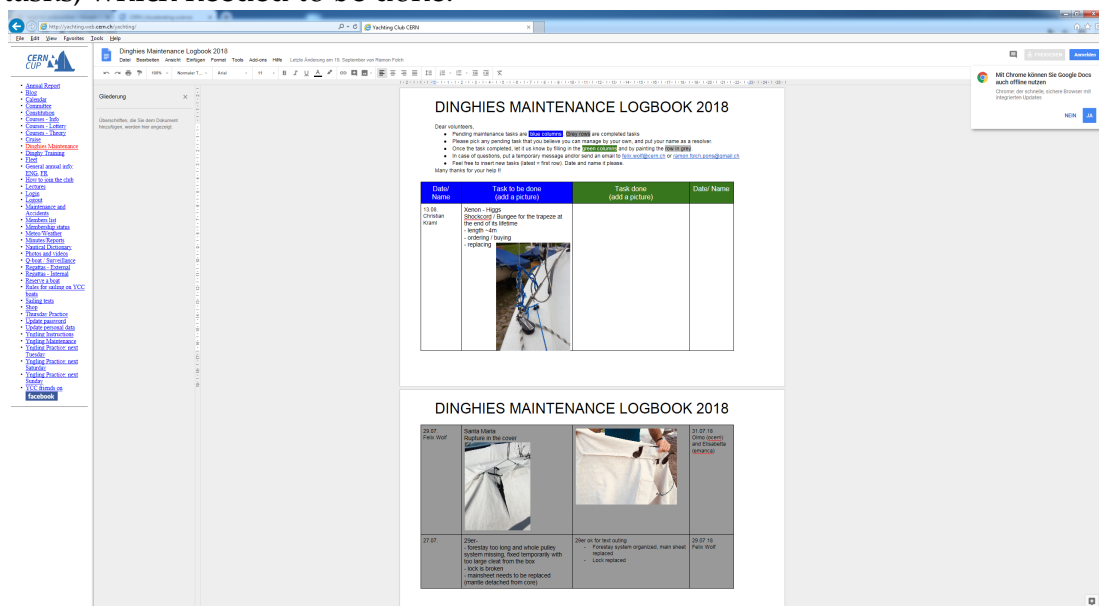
tasks) which needed to be done.

http://yachting-web.cern.ch/yachting/
Yachting Club CERN
File Edit View Favorites Tools Help

CERN CUP

- Annual Report
- Blog
- Calendar
- Committee
- Constitution
- Courses - Info
- Courses - Lottery
- Courses - Theory
- Cruise
- Dinghies Maintenance
- Dinghy Training
- Fleet
- General annual info ENG, FR
- How to join the club
- Lectures
- Login
- Logout
- Maintenance and Accidents
- Members list
- Membership status
- Meteo/Weather
- Minutes/Reports
- Nautical Dictionary
- Photos and videos
- Q-boat - Surveillance
- Regattas - External
- Regattas - Internal
- Reserve a boat
- Rules for sailing on YCC boats
- Sailing tests
- Shop
- Thursday Practice
- Update password
- Update personal data
- Yngling Instructions
- Yngling Maintenance
- Yngling Practice: next Tuesday
- Yngling Practice: next Saturday
- Yngling Practice: next Sunday
- YCC friends on facebook

Dinghies Maintenance Logbook 2018
Datei Bearbeiten Ansicht Einfügen Format Tools Add-ons Hilfe Letzte Änderung am 19. September von Ramon Folch

Gliederung
Überschriften, die Sie dem Dokument hinzufügen, werden hier angezeigt.

Mit Chrome können Sie Google Docs auch offline nutzen
Chrome der schnelle, sichere Browser mit integrierten Updates
NEIN JA

DINGHIES MAINTENANCE LOGBOOK 2018

Dear volunteers,
- Pending maintenance tasks are blue columns. Grey rows are completed tasks
- Please pick any pending task that you believe you can manage by your own, and put your name as a resolver
- Once the task completed, let it us know by filling in the green column and by painting the row in grey
- In case of questions, put a temporary message and/or send an email to felix.wolf@cern.ch or ramon.folch.pons@gmail.ch
- Feel free to insert new tasks (latest = first row). Date and name it please.
Many thanks for your help !!

| Date/ Name | Task to be done (add a picture) | Task done (add a picture) | Date/ Name |
|---|---|---|---|
| 13.09. Christian Kranl | Xenon - Higgs Shockcord / Bungee for the trapeze at the end of its lifetime - length ~4m - ordering / buying - replacing | | |

DINGHIES MAINTENANCE LOGBOOK 2018

| | | | |
|---|---|---|---|
| 29.07. Felix Wolf | Santa Maria Rupture in the cover | | 31.07.18 Olmo (ocem) and Elisabetta (emanca) |
| 27.07. | 29er: - forestay too long and whole pulley system missing, fixed temporarily with too large cleat from the box - lock is broken - mainsheet needs to be replaced (mantle detached from core) | 29er ok for test outing - Forestay system organized, main sheet replaced - Lock replaced | 29.07.18 Felix Wolf |